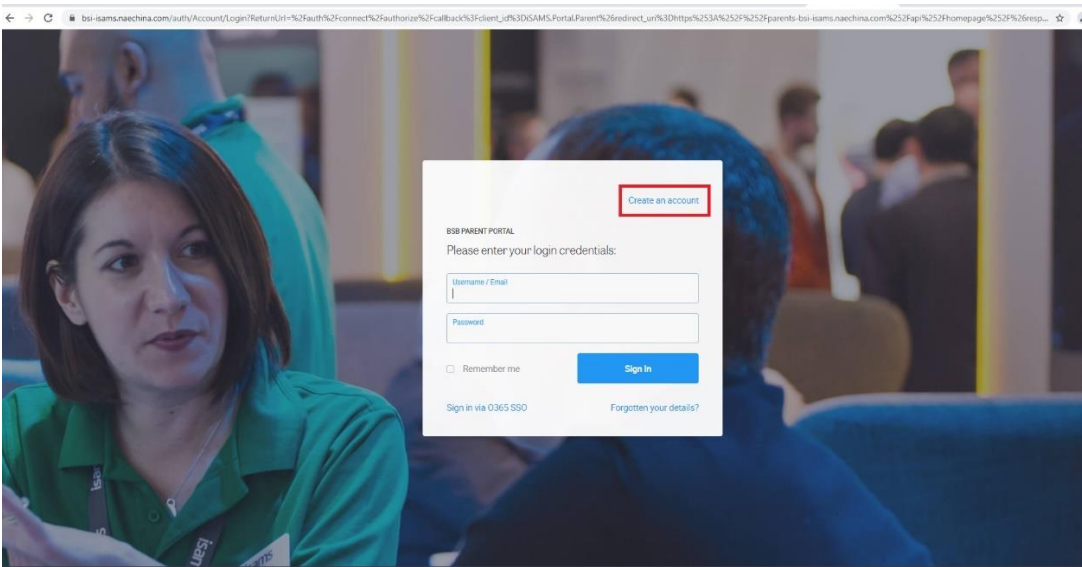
bsi-isams.naechina.com/auth/Account/Login?ReturnUrl=%2Fauth%2Fconnect%2Fauthorize%2Fcallback%3Fclient_id%3DiSAMS.Portal.Parent%26redirect_uri%3Dhttps%253A%252F%252Fparents-bsi-isams.naechina.com%252Fapi%252Fhomepage%252F%26resp...

Create an account

BSB PARENT PORTAL

Please enter your login credentials:

Username / Email

Password

Remember me

Sign In

Sign in via O365 SSO

Forgotten your details?

isams